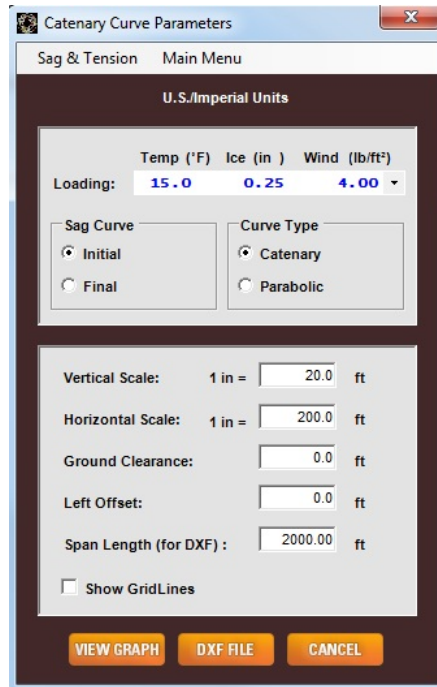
Catenary Curve Parameters

X

Sag & Tension    Main Menu

U.S./Imperial Units

Temp (°F)    Ice (in )    Wind (lb/ft²)

Loading:    15.0    0.25    4.00

Sag Curve
Initial
Final

Curve Type
Catenary
Parabolic

Vertical Scale:    1 in = 20.0 ft

Horizontal Scale:    1 in = 200.0 ft

Ground Clearance:    0.0 ft

Left Offset:    0.0 ft

Span Length (for DXF) :    2000.00 ft

Show GridLines

VIEW GRAPH    DXF FILE    CANCEL